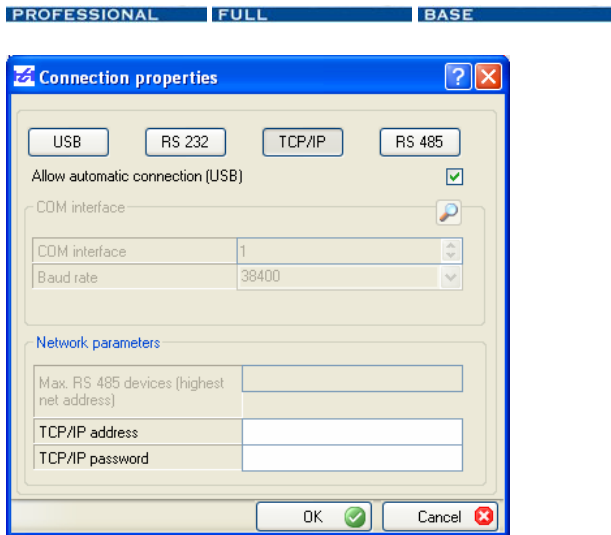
PROFESSIONAL FULL BASE

Connection properties

USB RS 232 TCP/IP RS 485

Allow automatic connection (USB)

COM interface

| | |
|---|---|
| COM interface | 1 |
| Baud rate | 38400 |

Network parameters

| | |
|---|---|
| Max. RS 485 devices (highest net address) | |
| TCP/IP address | |
| TCP/IP password | |

OK Cancel